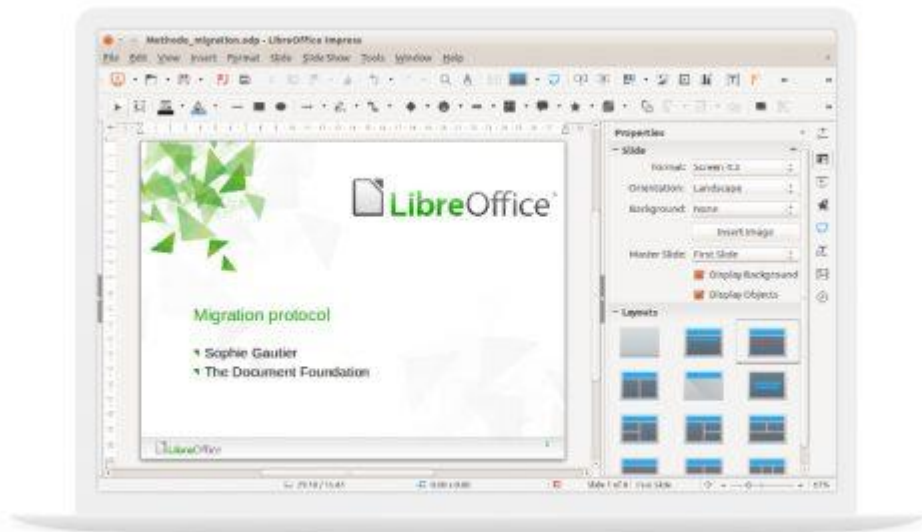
Methode_migration.odp - LibreOffice Impress

File Edit View Insert Format Slide Slide Show Tools Window Help

LibreOffice

Migration protocol

Sophie Gautier
The Document Foundation

LibreOffice

Properties
Slide
Format: Screen 4:3
Orientation: Landscape
Background: None
Insert Image
Master Slide: First Slide
Display Background
Display Objects
Layouts

Slide 1 of 8 First Slide

67%